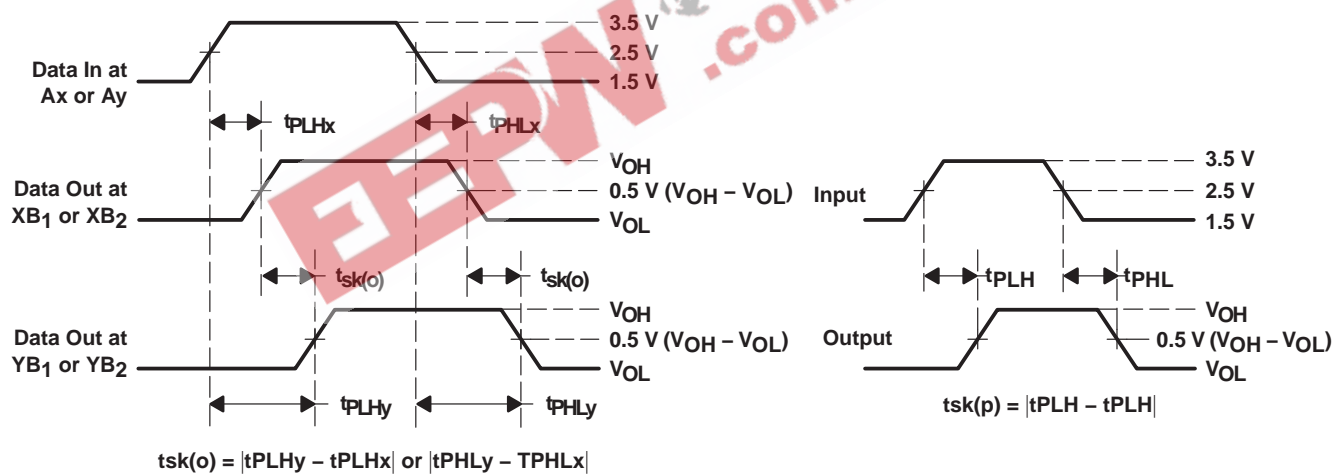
3.5 V
2.5 V
1.5 V

Data In at Ax or Ay

$t_{PLHx}$

$t_{PHLx}$

$V_{OH}$
0.5 V ($V_{OH}$ – $V_{OL}$)
$V_{OL}$

Data Out at $XB_1$ or $XB_2$

$t_{sk(o)}$

$t_{sk(o)}$

$V_{OH}$
0.5 V ($V_{OH}$ – $V_{OL}$)
$V_{OL}$

Data Out at $YB_1$ or $YB_2$

$t_{PLHy}$

$t_{PHLy}$

tsk(o) = |tPLHy – tPLHx| or |tPHLy – TPHLx|

Input

3.5 V
2.5 V
1.5 V

$t_{PLH}$

$t_{PHL}$

Output

$V_{OH}$
0.5 V ($V_{OH}$ – $V_{OL}$)
$V_{OL}$

tsk(p) = |tPLH – tPLH|

.com